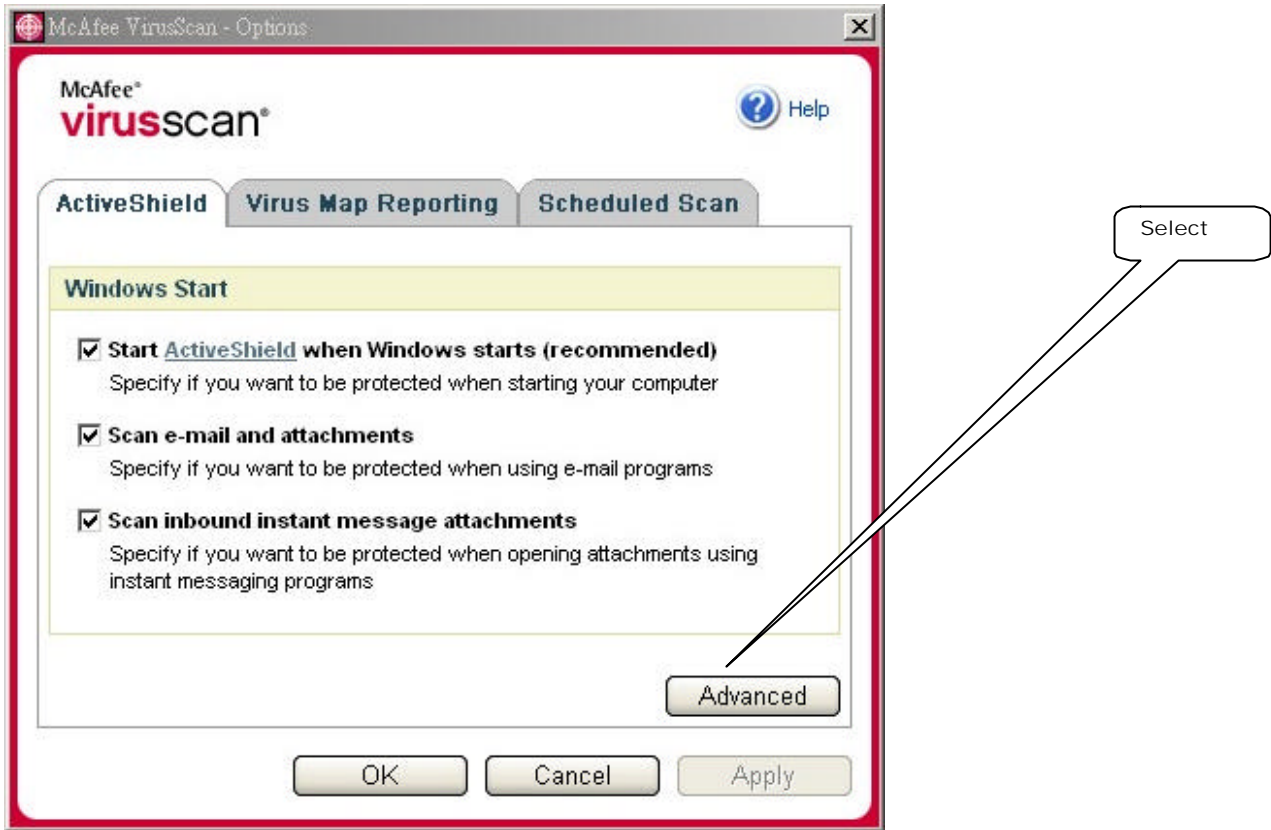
McAfee VirusScan - Options

McAfee®
virusscan®

Help

ActiveShield | Virus Map Reporting | Scheduled Scan

Windows Start

☑ Start ActiveShield when Windows starts (recommended)
Specify if you want to be protected when starting your computer

☑ Scan e-mail and attachments
Specify if you want to be protected when using e-mail programs

☑ Scan inbound instant message attachments
Specify if you want to be protected when opening attachments using instant messaging programs

Advanced

OK | Cancel | Apply

Select